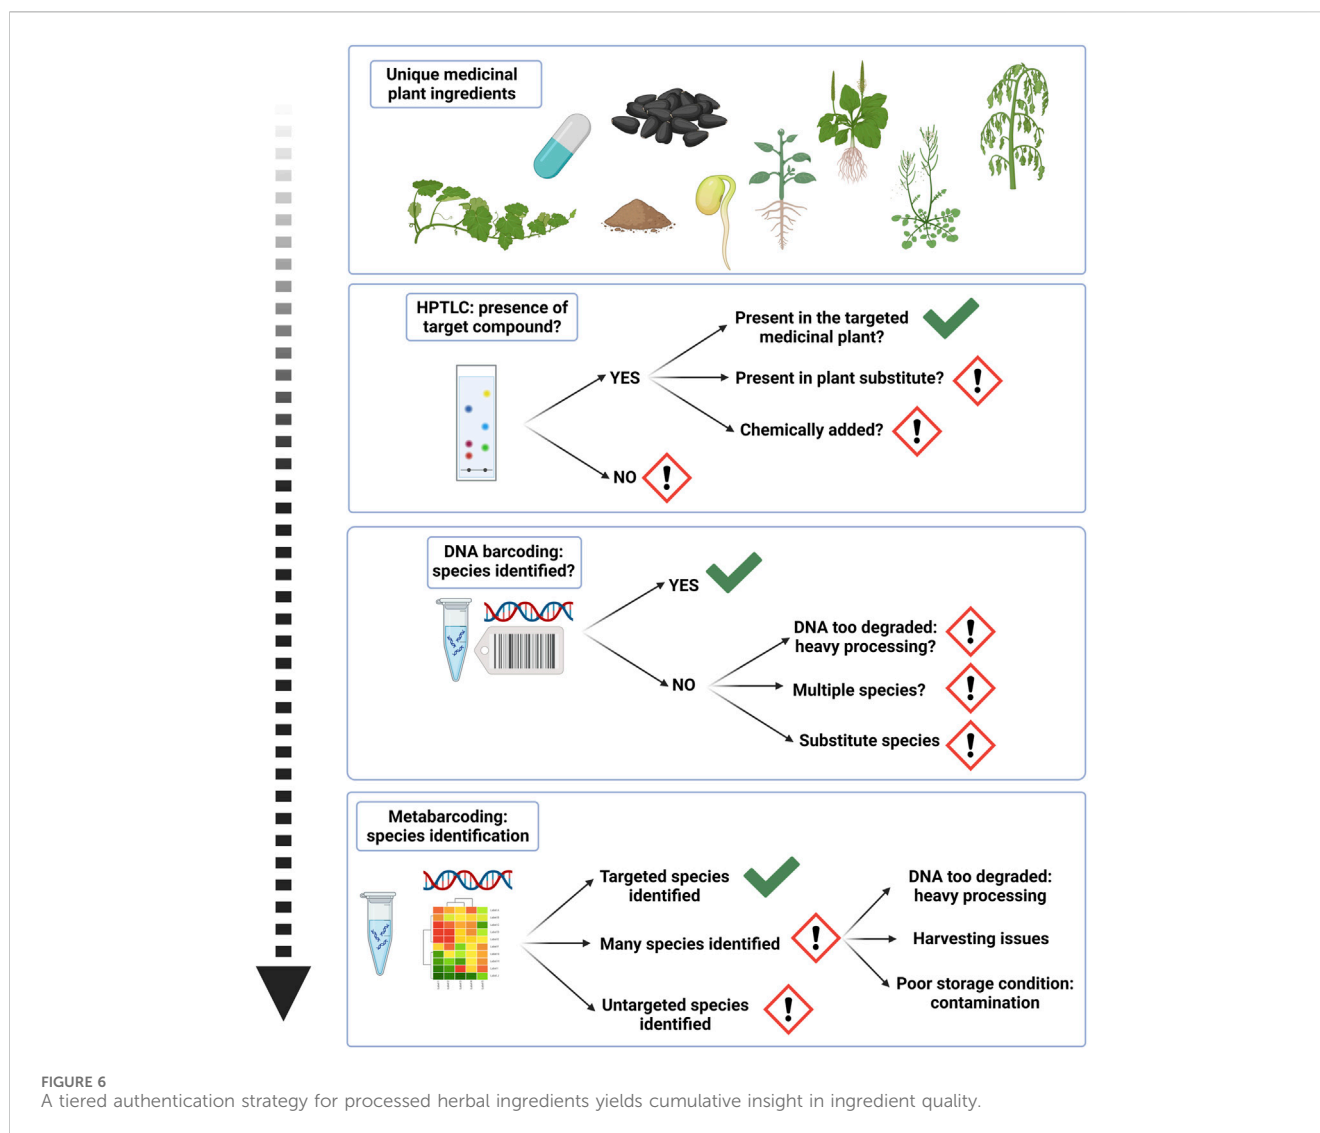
Unique medicinal plant ingredients

HPTLC: presence of target compound?

YES

Present in the targeted medicinal plant?

Present in plant substitute?

Chemically added?

NO

DNA barcoding: species identified?

YES

NO

DNA too degraded: heavy processing?

Multiple species?

Substitute species

Metabarcoding: species identification

Targeted species identified

Many species identified

Untargeted species identified

DNA too degraded: heavy processing

Harvesting issues

Poor storage condition: contamination

FIGURE 6
A tiered authentication strategy for processed herbal ingredients yields cumulative insight in ingredient quality.